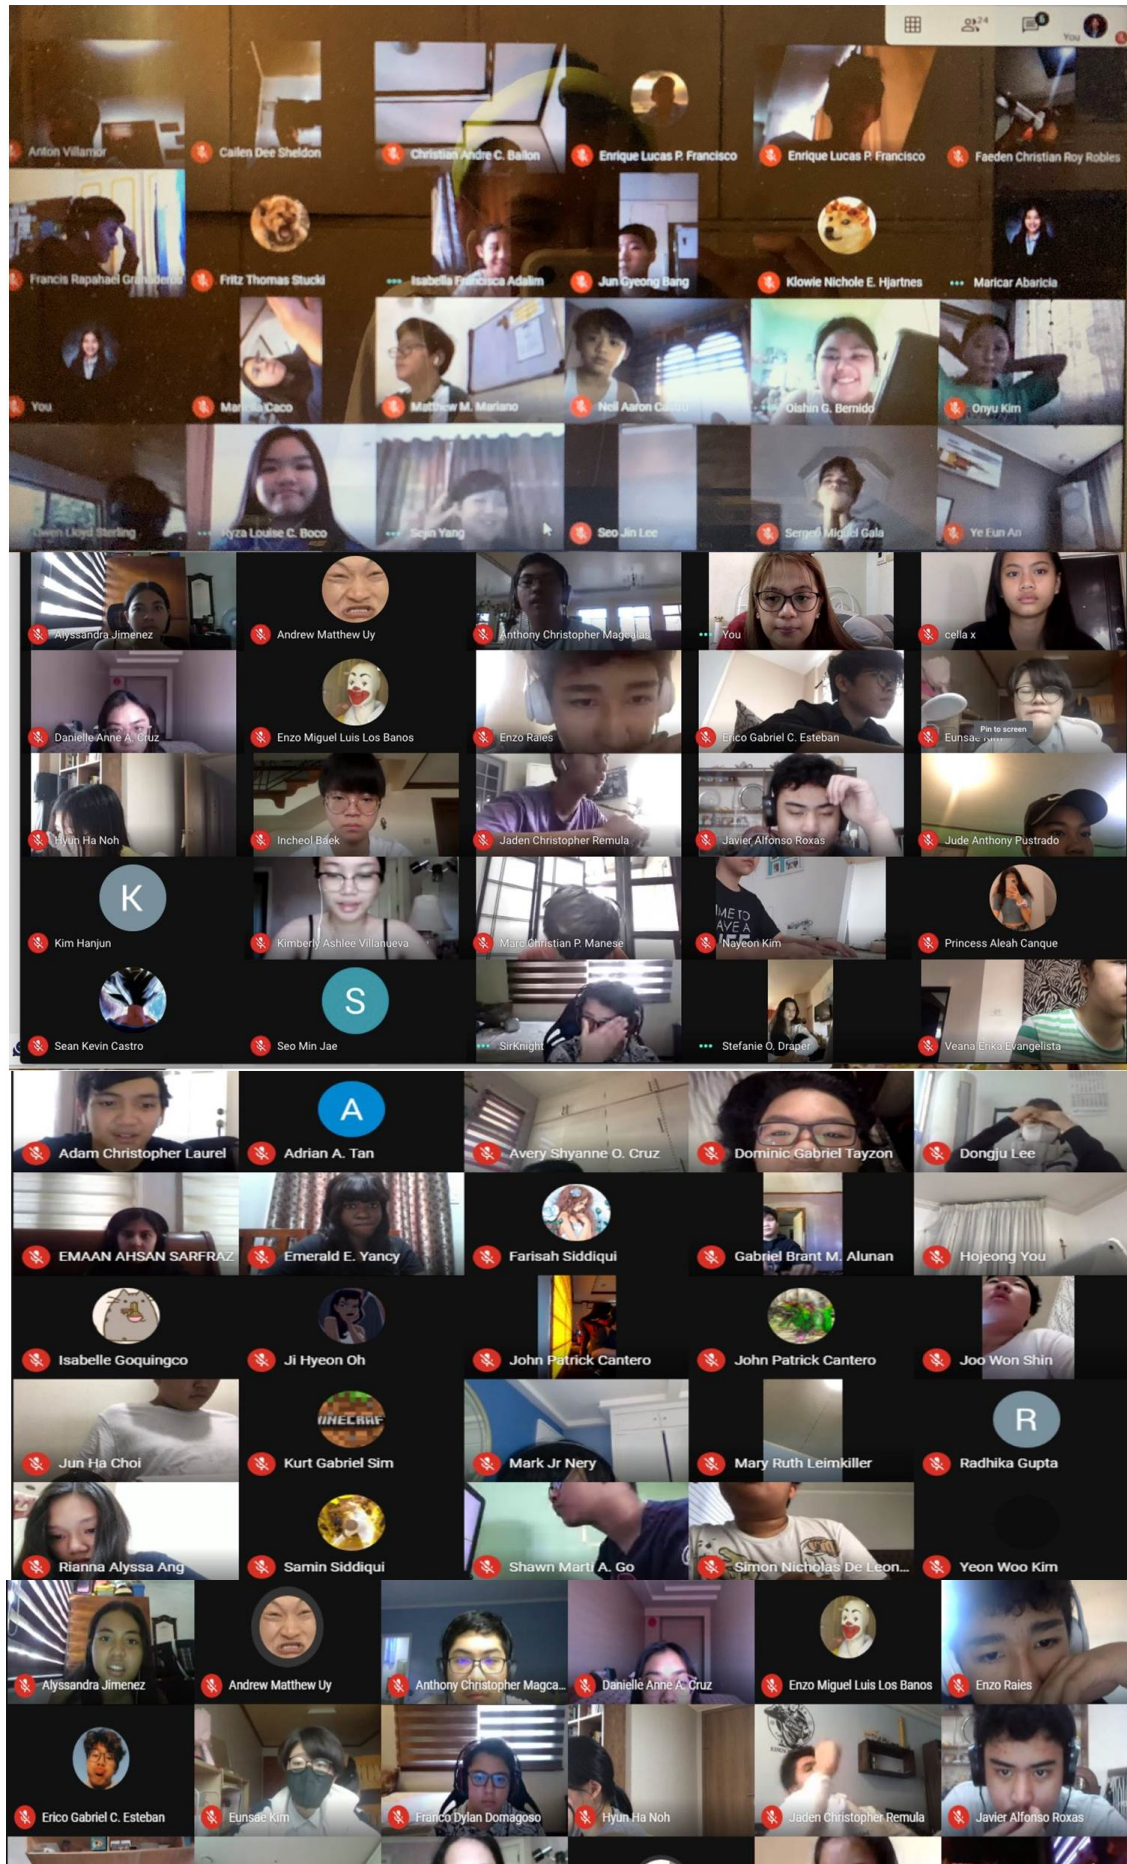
24

6

You

Anton Villamor

Cailen Dee Sheldon

Christian Andre C. Ballon

Enrique Lucas P. Francisco

Enrique Lucas P. Francisco

Faeden Christian Roy Robles

Francis Rapahael Granaderos

Fritz Thomas Stucki

Isabella Francisca Adalim

Jun Gyeong Bang

Klowie Nichole E. Hjartnes

Maricar Abaricia

You

Mariella Caco

Matthew M. Mariano

Neil Aaron Castro

Oishin G. Bernido

Onyu Kim

Owen Lloyd Sterling

Ryza Louise C. Boco

Sojin Yang

Seo Jin Lee

Sergei Miguel Gala

Ye Eun An

Alyssandra Jimenez

Andrew Matthew Uy

Anthony Christopher Magcalas

You

cella x

Danielle Anne A. Cruz

Enzo Miguel Luis Los Banos

Enzo Raies

Erico Gabriel C. Esteban

Pin to screen

Eunsae Kim

Hyun Ha Noh

Incheol Baek

Jaden Christopher Remula

Javier Alfonso Roxas

Jude Anthony Pustrado

K

Kim Hanjun

Kimberly Ashlee Villanueva

Marc Christian P. Manese

Nayeon Kim

Princess Aleah Canque

Sean Kevin Castro

S

Seo Min Jae

SirKnight

Stefanie O. Draper

Veana Erika Evangelista

Adam Christopher Laurel

A

Adrian A. Tan

Avery Shyanne O. Cruz

Dominic Gabriel Tayzon

Dongju Lee

EMAAN AHSAN SARFRAZ

Emerald E. Yancy

Farisah Siddiqui

Gabriel Brant M. Alunan

Hojeong You

Isabelle Goquingco

Ji Hyeon Oh

John Patrick Cantero

John Patrick Cantero

Joo Won Shin

Jun Ha Choi

Kurt Gabriel Sim

Mark Jr Nery

Mary Ruth Leimkiller

R

Radhika Gupta

Rianna Alyssa Ang

Samin Siddiqui

Shawn Marti A. Go

Simon Nicholas De Leon...

Yeon Woo Kim

Alyssandra Jimenez

Andrew Matthew Uy

Anthony Christopher Magca...

Danielle Anne A. Cruz

Enzo Miguel Luis Los Banos

Enzo Raies

Erico Gabriel C. Esteban

Eunsae Kim

Franco Dylan Domagoso

Hyun Ha Noh

Jaden Christopher Remula

Javier Alfonso Roxas